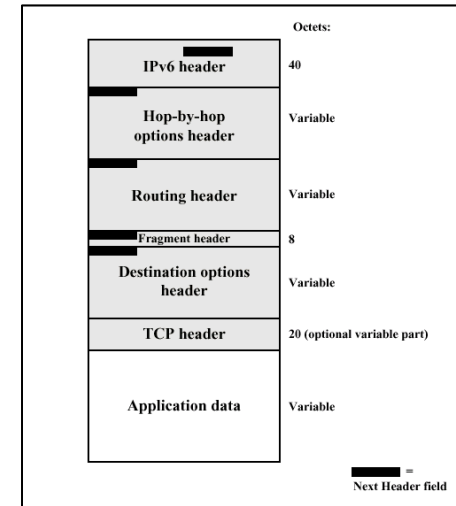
Octets:

IPv6 header | 40

Hop-by-hop options header | Variable

Routing header | Variable

Fragment header | 8

Destination options header | Variable

TCP header | 20 (optional variable part)

Application data | Variable

= Next Header field